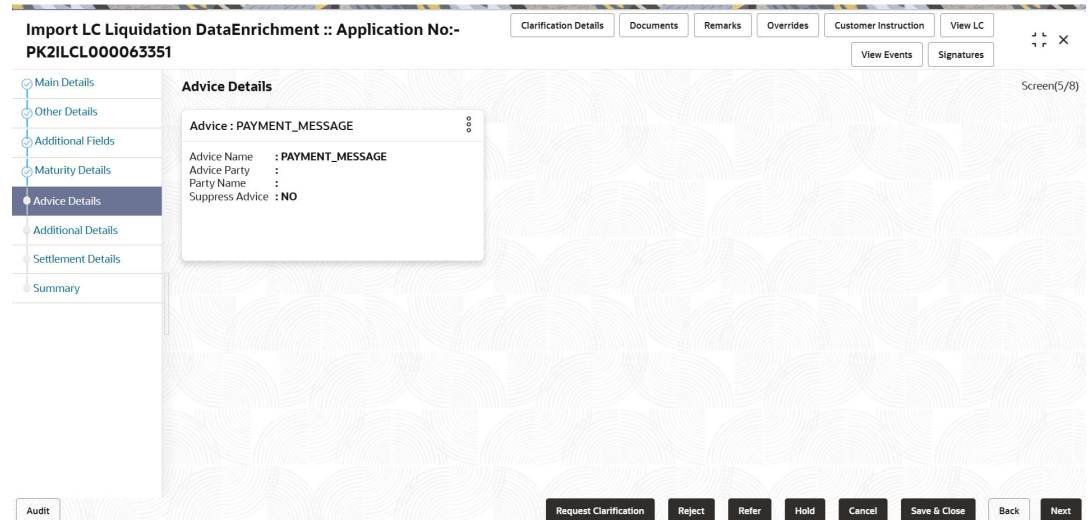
Import LC Liquidation DataEnrichment :: Application No:- PK2ILCL000063351

Clarification Details | Documents | Remarks | Overrides | Customer Instruction | View LC

View Events | Signatures

Main Details
Other Details
Additional Fields
Maturity Details
Advice Details
Additional Details
Settlement Details
Summary

Advice Details

Screen(5/8)

Advice : PAYMENT_MESSAGE

Advice Name : PAYMENT_MESSAGE
Advice Party :
Party Name :
Suppress Advice : NO

Audit

Request Clarification | Reject | Refer | Hold | Cancel | Save & Close | Back | Next